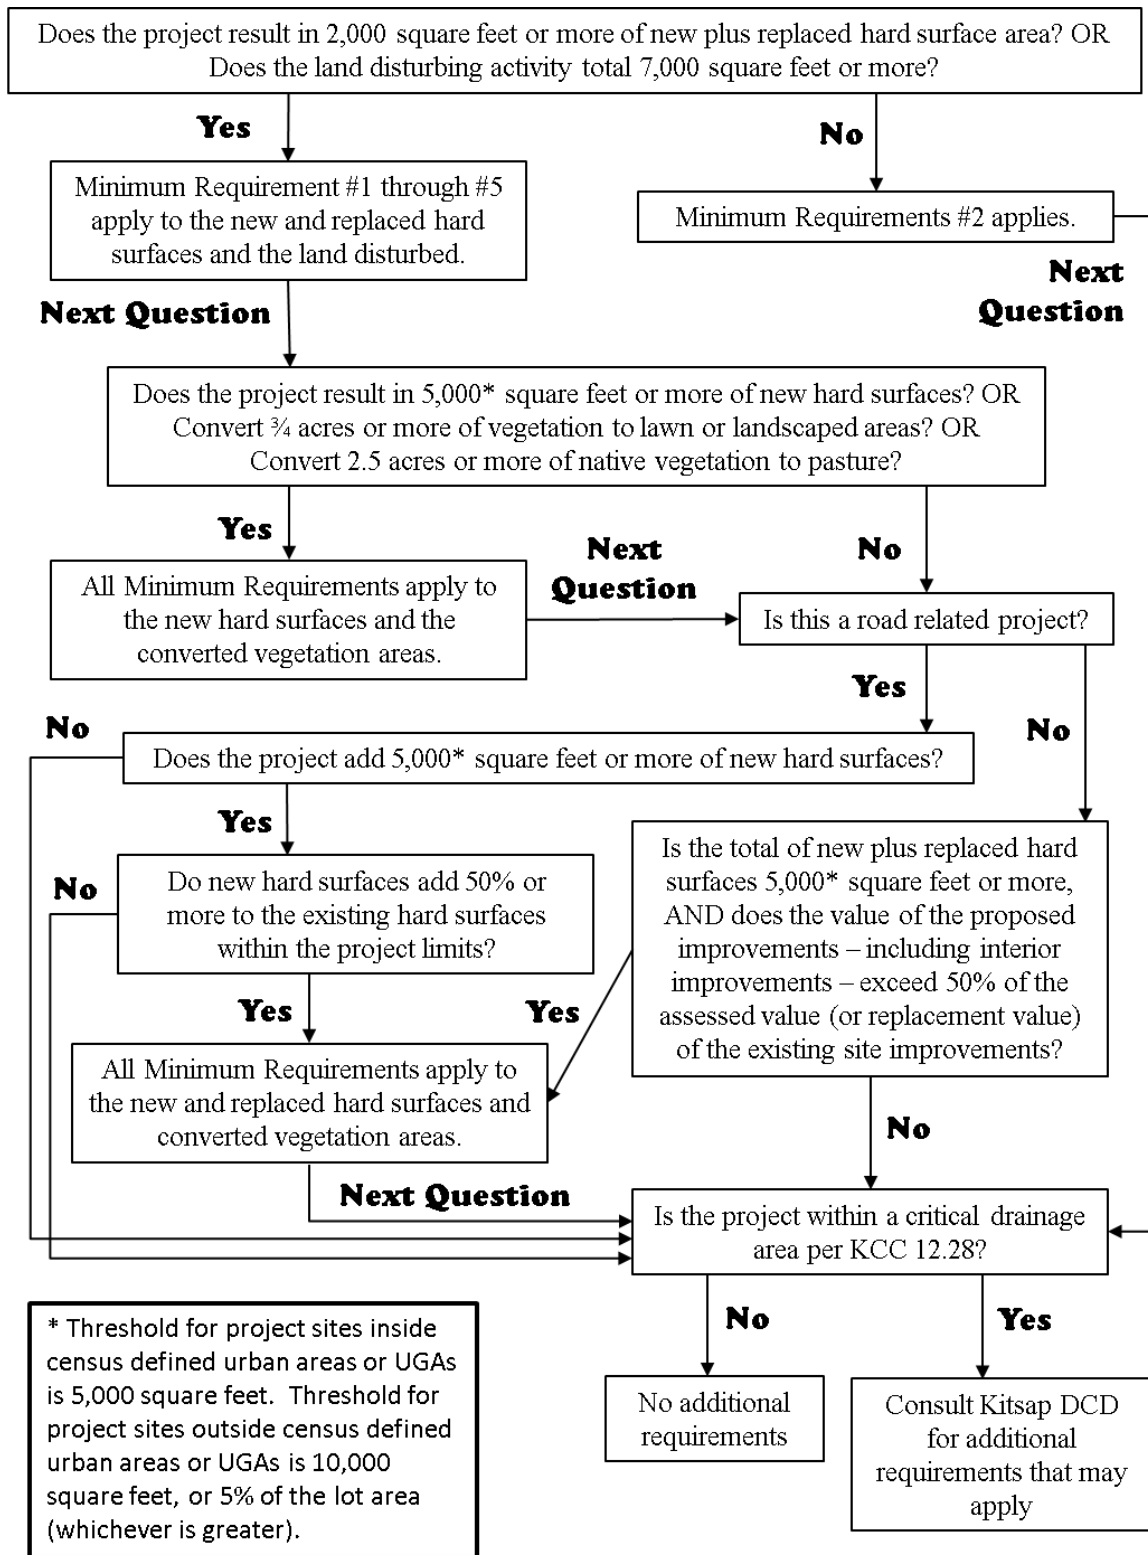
Does the project result in 2,000 square feet or more of new plus replaced hard surface area? OR Does the land disturbing activity total 7,000 square feet or more?

Yes

No

Minimum Requirement #1 through #5 apply to the new and replaced hard surfaces and the land disturbed.

Minimum Requirements #2 applies.

Next Question

Next Question

Does the project result in 5,000* square feet or more of new hard surfaces? OR Convert ¾ acres or more of vegetation to lawn or landscaped areas? OR Convert 2.5 acres or more of native vegetation to pasture?

Yes

Next Question

No

All Minimum Requirements apply to the new hard surfaces and the converted vegetation areas.

Is this a road related project?

Yes

No

No

Does the project add 5,000* square feet or more of new hard surfaces?

Yes

No

Do new hard surfaces add 50% or more to the existing hard surfaces within the project limits?

Is the total of new plus replaced hard surfaces 5,000* square feet or more, AND does the value of the proposed improvements – including interior improvements – exceed 50% of the assessed value (or replacement value) of the existing site improvements?

Yes

Yes

All Minimum Requirements apply to the new and replaced hard surfaces and converted vegetation areas.

No

Next Question

Is the project within a critical drainage area per KCC 12.28?

No

Yes

* Threshold for project sites inside census defined urban areas or UGAs is 5,000 square feet. Threshold for project sites outside census defined urban areas or UGAs is 10,000 square feet, or 5% of the lot area (whichever is greater).

No additional requirements

Consult Kitsap DCD for additional requirements that may apply